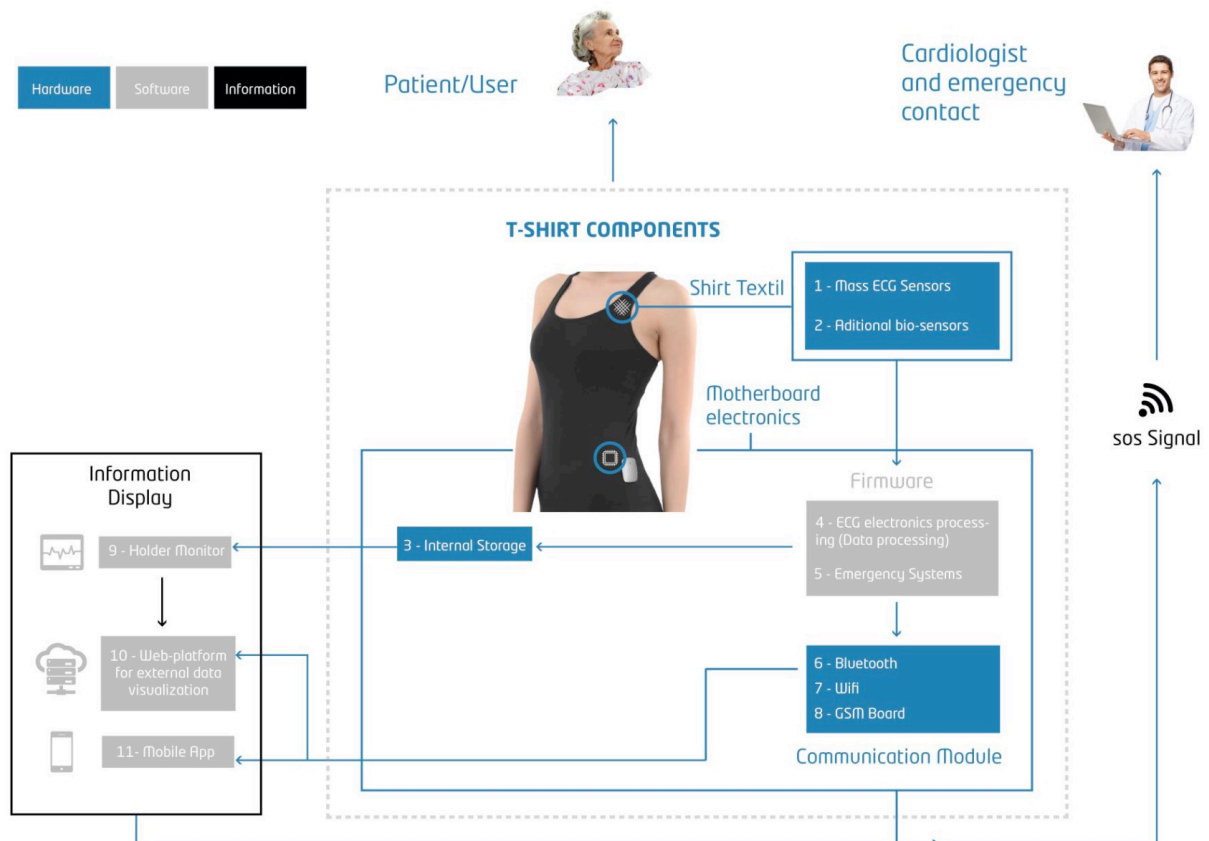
Hardware Software Information

Patient/User

Cardiologist and emergency contact

T-SHIRT COMPONENTS

Shirt Textil

1 - Mass ECG Sensors

2 - Aditional bio-sensors

Motherboard electronics

sos Signal

Information Display

Firmware

4 - ECG electronics processing (Data processing)

5 - Emergency Systems

9 - Holder Monitor

3 - Internal Storage

10 - Web-platform for external data visualization

6 - Bluetooth

7 - Wifi

8 - GSM Board

11- Mobile App

Communication Module